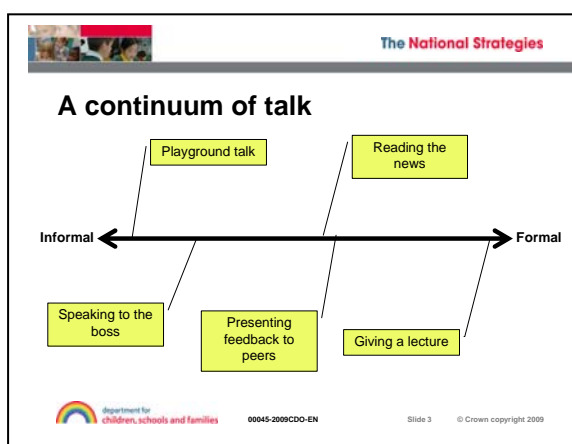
The National Strategies

A continuum of talk

Playground talk

Reading the news

Informal

Formal

Speaking to the boss

Presenting feedback to peers

Giving a lecture

department for children, schools and families

00045-2009CDO-EN

Slide 3

© Crown copyright 2009